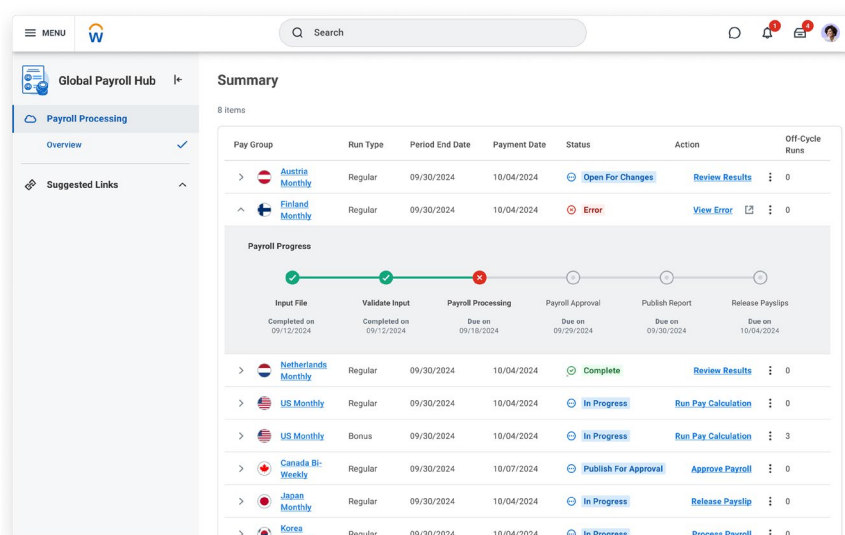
MENU

Search

1 4

Global Payroll Hub

Payroll Processing

Overview

Suggested Links

Summary

8 items

| Pay Group | Run Type | Period End Date | Payment Date | Status | Action | Off-Cycle Runs |
|---|---|---|---|---|---|---|
| Austria Monthly | Regular | 09/30/2024 | 10/04/2024 | Open For Changes | Review Results | 0 |
| Finland Monthly | Regular | 09/30/2024 | 10/04/2024 | Error | View Error | 0 |

Payroll Progress

Input File
Completed on 09/12/2024

Validate Input
Completed on 09/12/2024

Payroll Processing
Due on 09/18/2024

Payroll Approval
Due on 09/29/2024

Publish Report
Due on 09/30/2024

Release Payslips
Due on 10/04/2024

| Pay Group | Run Type | Period End Date | Payment Date | Status | Action | Off-Cycle Runs |
|---|---|---|---|---|---|---|
| Netherlands Monthly | Regular | 09/30/2024 | 10/04/2024 | Complete | Review Results | 0 |
| US Monthly | Regular | 09/30/2024 | 10/04/2024 | In Progress | Run Pay Calculation | 0 |
| US Monthly | Bonus | 09/30/2024 | 10/04/2024 | In Progress | Run Pay Calculation | 3 |
| Canada Bi-Weekly | Regular | 09/30/2024 | 10/07/2024 | Publish For Approval | Approve Payroll | 0 |
| Japan Monthly | Regular | 09/30/2024 | 10/04/2024 | In Progress | Release Payslip | 0 |
| Korea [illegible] | Regular | 09/30/2024 | 10/04/2024 | In Progress | Process Payroll | 0 |